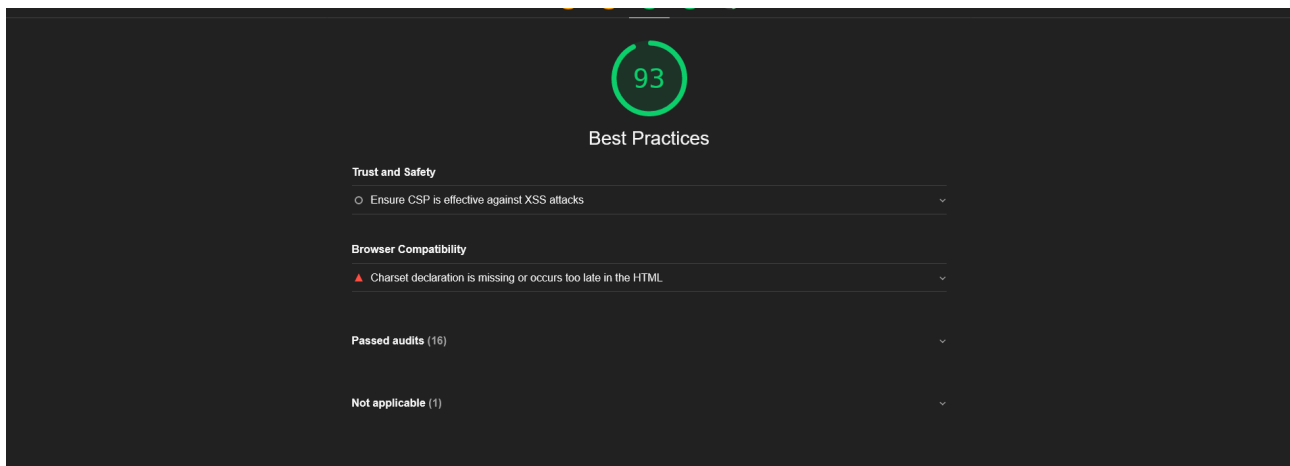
93

Best Practices

Trust and Safety

Ensure CSP is effective against XSS attacks

Browser Compatibility

Charset declaration is missing or occurs too late in the HTML

Passed audits (16)

Not applicable (1)